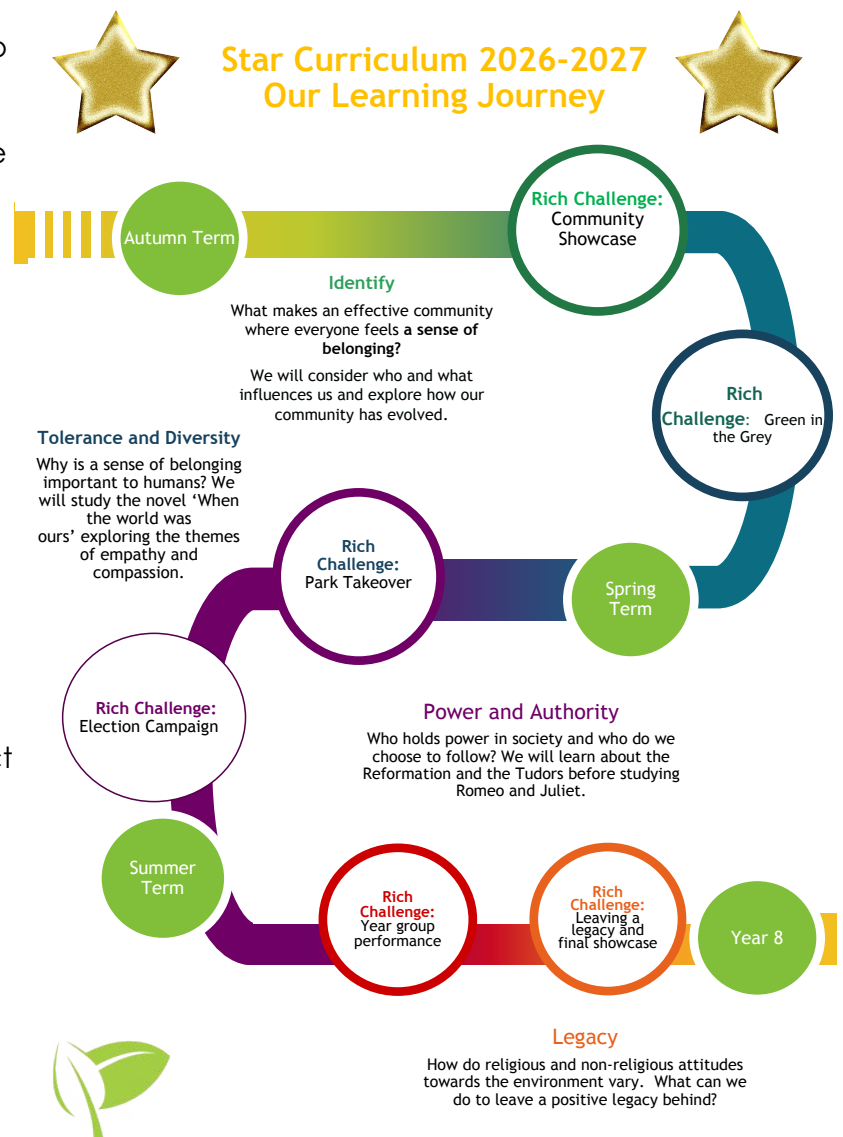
Star Curriculum 2026-2027
Our Learning Journey

Autumn Term

Rich Challenge: Community Showcase

Identify

What makes an effective community where everyone feels **a sense of belonging?**

We will consider who and what influences us and explore how our community has evolved.

Rich Challenge: Green in the Grey

Tolerance and Diversity

Why is a sense of belonging important to humans? We will study the novel 'When the world was ours' exploring the themes of empathy and compassion.

Rich Challenge: Park Takeover

Spring Term

Rich Challenge: Election Campaign

Power and Authority

Who holds power in society and who do we choose to follow? We will learn about the Reformation and the Tudors before studying Romeo and Juliet.

Summer Term

Rich Challenge: Year group performance

Rich Challenge: Leaving a legacy and final showcase

Year 8

Legacy

How do religious and non-religious attitudes towards the environment vary. What can we do to leave a positive legacy behind?